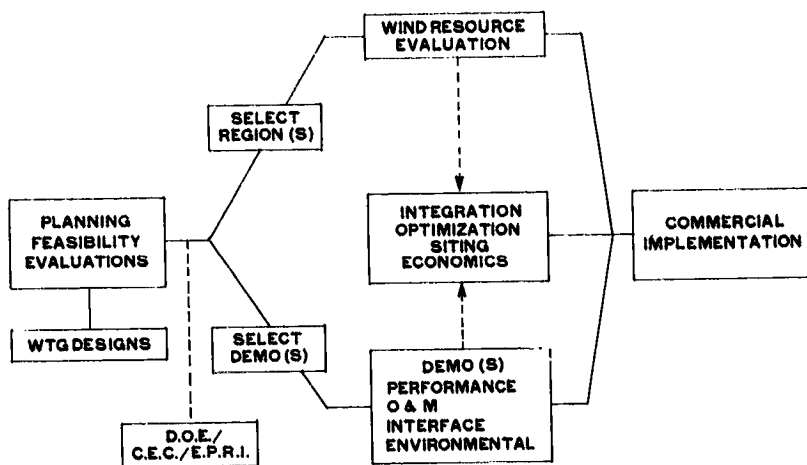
WIND RESOURCE EVALUATION

SELECT REGION (S)

PLANNING FEASIBILITY EVALUATIONS

INTEGRATION OPTIMIZATION SITING ECONOMICS

COMMERCIAL IMPLEMENTATION

WTG DESIGNS

SELECT DEMO (S)

DEMO (S) PERFORMANCE O & M INTERFACE ENVIRONMENTAL

D.O.E./ C.E.C./E.P.R.I.